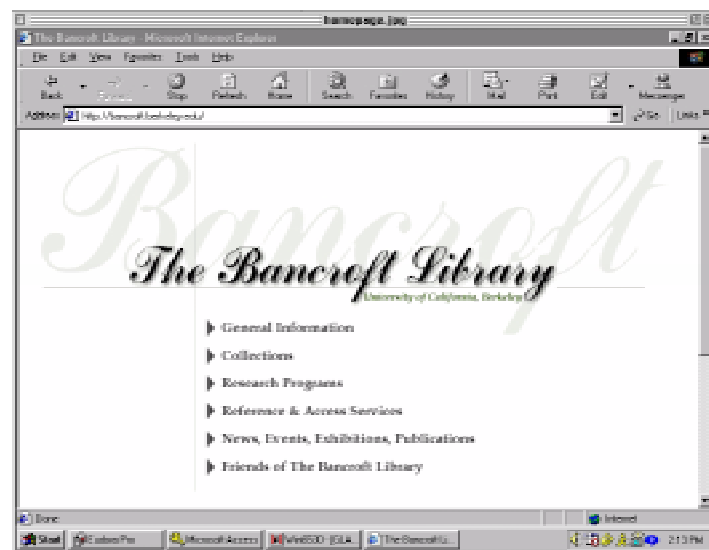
homepage.jpg

The Bancroft Library - Microsoft Internet Explorer

File Edit View Favorites Tools Help

Back Forward Stop Refresh Home Search Favorites History Mail Print Edit Messenger

Address http://bancroft.berkeley.edu/ Go Links

Bancroft

The Bancroft Library

University of California, Berkeley

General Information

Collections

Research Programs

Reference & Access Services

News, Events, Exhibitions, Publications

Friends of The Bancroft Library

Done

Internet

Start Eudora Pro Microsoft Access WinESD - [GLA The Bancroft Li

2:13 PM